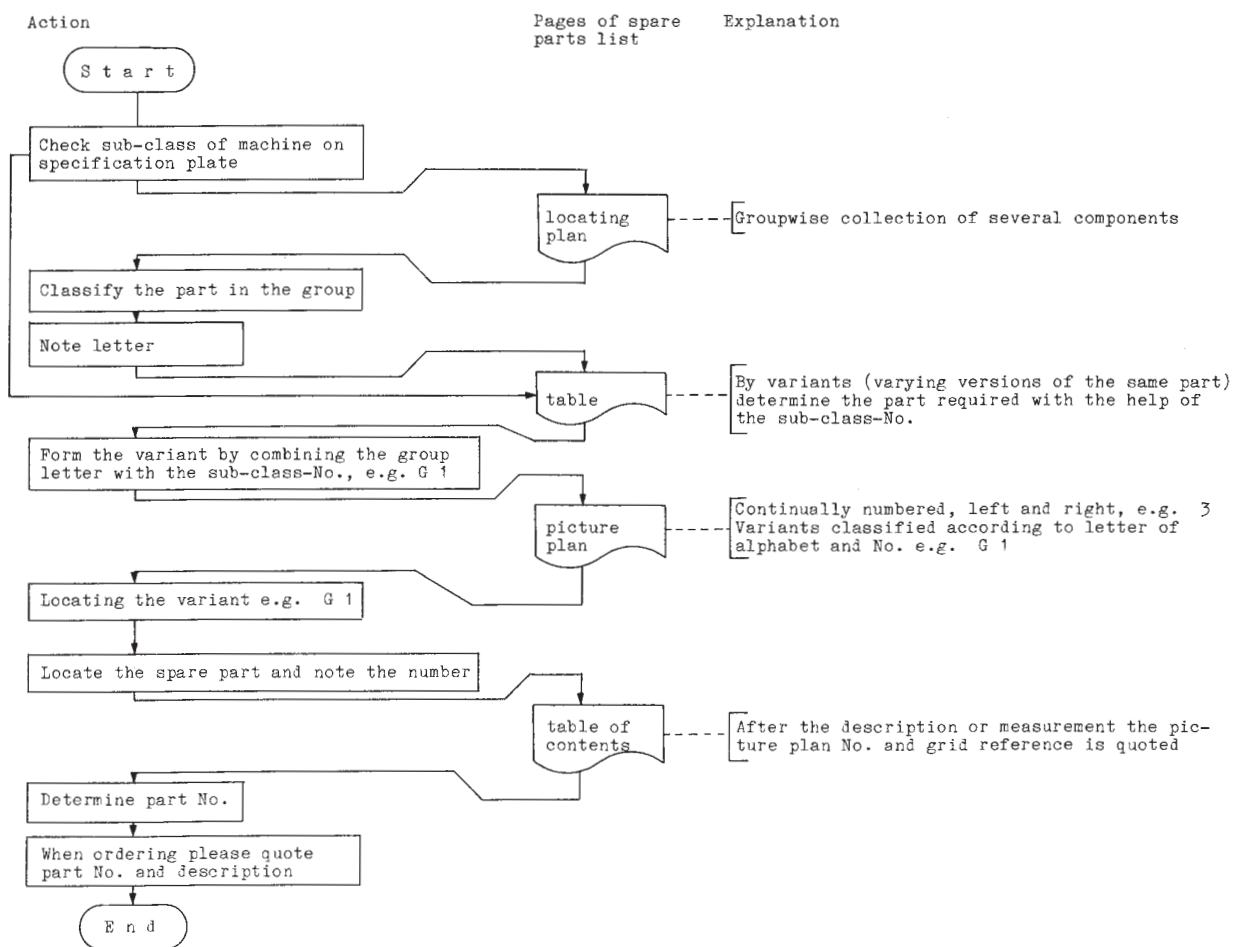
Action

Pages of spare parts list

Explanation

S t a r t

Check sub-class of machine on specification plate

locating plan

Groupwise collection of several components

Classify the part in the group

Note letter

table

By variants (varying versions of the same part) determine the part required with the help of the sub-class-No.

Form the variant by combining the group letter with the sub-class-No., e.g. G 1

picture plan

Continually numbered, left and right, e.g. 3
Variants classified according to letter of alphabet and No. e.g. G 1

Locating the variant e.g. G 1

Locate the spare part and note the number

table of contents

After the description or measurement the picture plan No. and grid reference is quoted

Determine part No.

When ordering please quote part No. and description

E n d